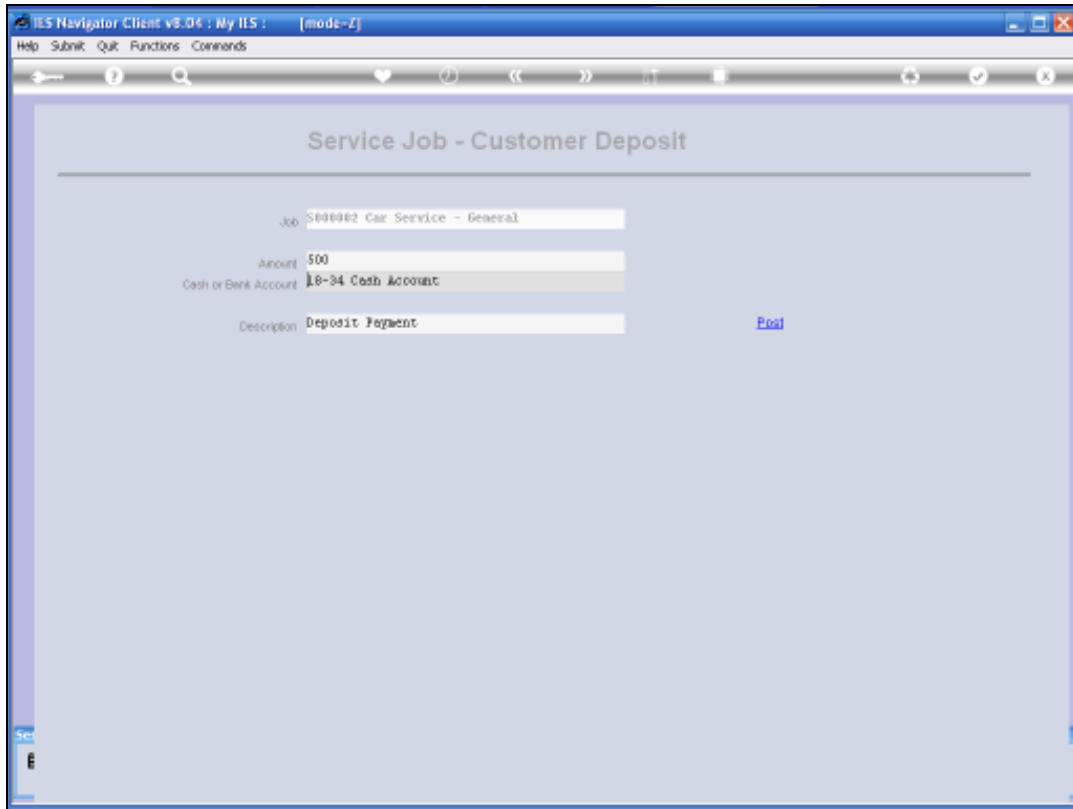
IES Navigator Client v8.04 : My IES : [mode-Z]

Help Submit Quit Functions Commands

Service Job - Customer Deposit

Job S000002 Car Service - General

Amount 500

Cash or Bank Account 18-34 Cash Account

Description Deposit Payment

Post